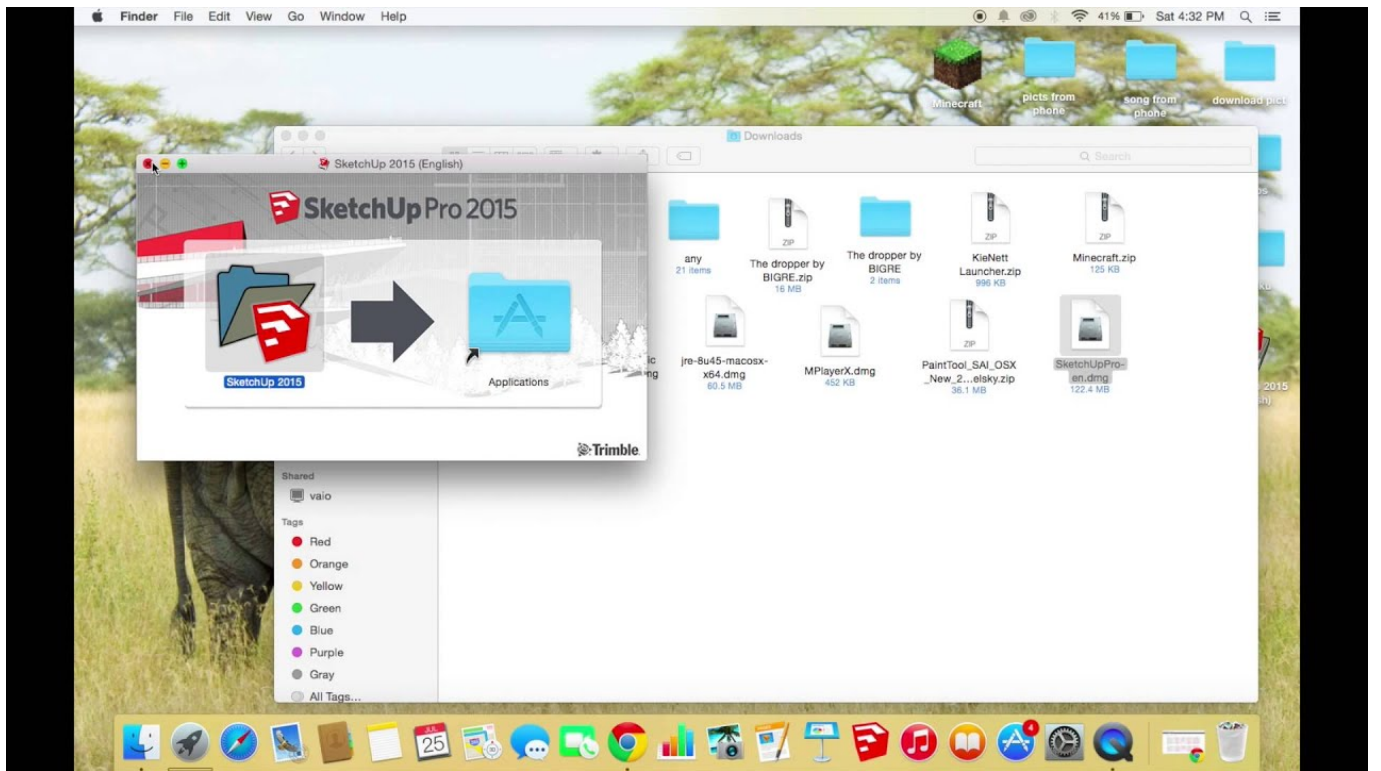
Finder File Edit View Go Window Help

41% Sat 4:32 PM

Minecraft
picts from phone
song from phone
download pict

Downloads

Search

SketchUp 2015 (English)

SketchUp Pro 2015

SketchUp 2015

Applications

Trimble

any
21 items

The dropper by BIGRE.zip
16 MB

The dropper by BIGRE
2 items

KieNett Launcher.zip
996 KB

Minecraft.zip
125 KB

jre-8u45-macosx-x64.dmg
60.5 MB

MPlayerX.dmg
452 KB

PaintTool_SAI_OSX_New_2...elsky.zip
36.1 MB

SketchUpPro-en.dmg
122.4 MB

Shared
vaio

Tags
Red
Orange
Yellow
Green
Blue
Purple
Gray
All Tags...

25